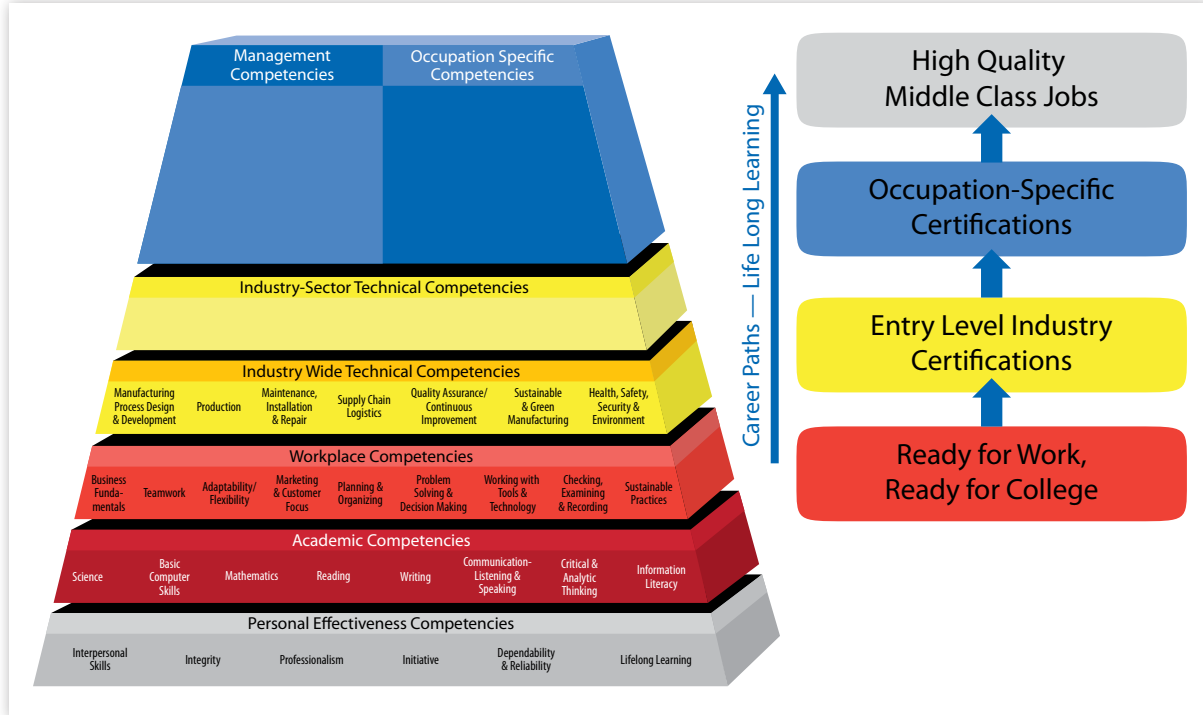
Management Competencies

Occupation Specific Competencies

Industry-Sector Technical Competencies

Industry Wide Technical Competencies

Manufacturing Process Design & Development

Production

Maintenance, Installation & Repair

Supply Chain Logistics

Quality Assurance/ Continuous Improvement

Sustainable & Green Manufacturing

Health, Safety, Security & Environment

Workplace Competencies

Business Fundamentals

Teamwork

Adaptability/ Flexibility

Marketing & Customer Focus

Planning & Organizing

Problem Solving & Decision Making

Working with Tools & Technology

Checking, Examining & Recording

Sustainable Practices

Academic Competencies

Science

Basic Computer Skills

Mathematics

Reading

Writing

Communication-Listening & Speaking

Critical & Analytic Thinking

Information Literacy

Personal Effectiveness Competencies

Interpersonal Skills

Integrity

Professionalism

Initiative

Dependability & Reliability

Lifelong Learning

Career Paths — Life Long Learning

High Quality Middle Class Jobs

Occupation-Specific Certifications

Entry Level Industry Certifications

Ready for Work, Ready for College